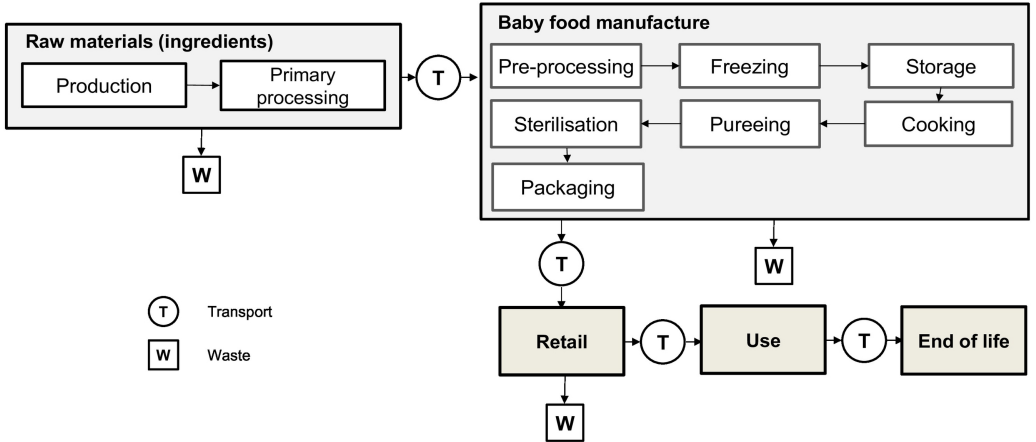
Raw materials (ingredients)

Production

Primary processing

W

T

Baby food manufacture

Pre-processing

Freezing

Storage

Sterilisation

Pureeing

Cooking

Packaging

T

W

T Transport

W Waste

Retail

T

Use

T

End of life

W